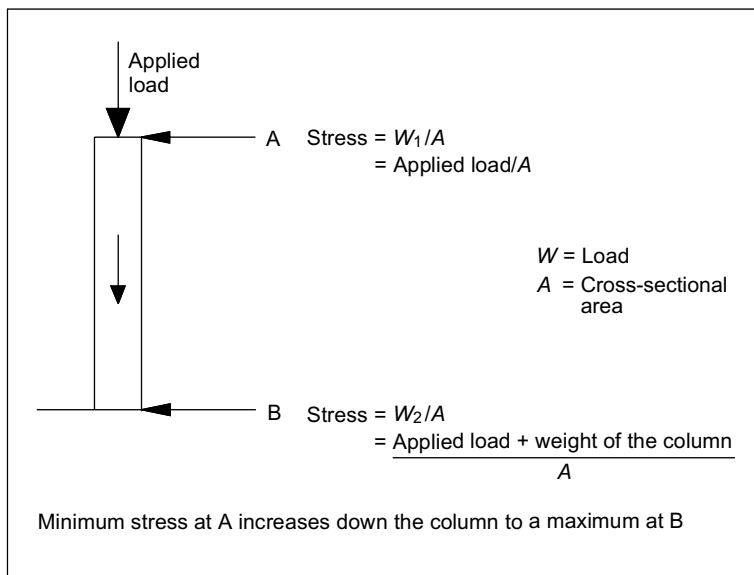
Applied load

A Stress = $W_1/A$
= Applied load/$A$

$W$ = Load
$A$ = Cross-sectional area

B Stress = $W_2/A$
= $\frac{\text{Applied load + weight of the column}}{A}$

Minimum stress at A increases down the column to a maximum at B